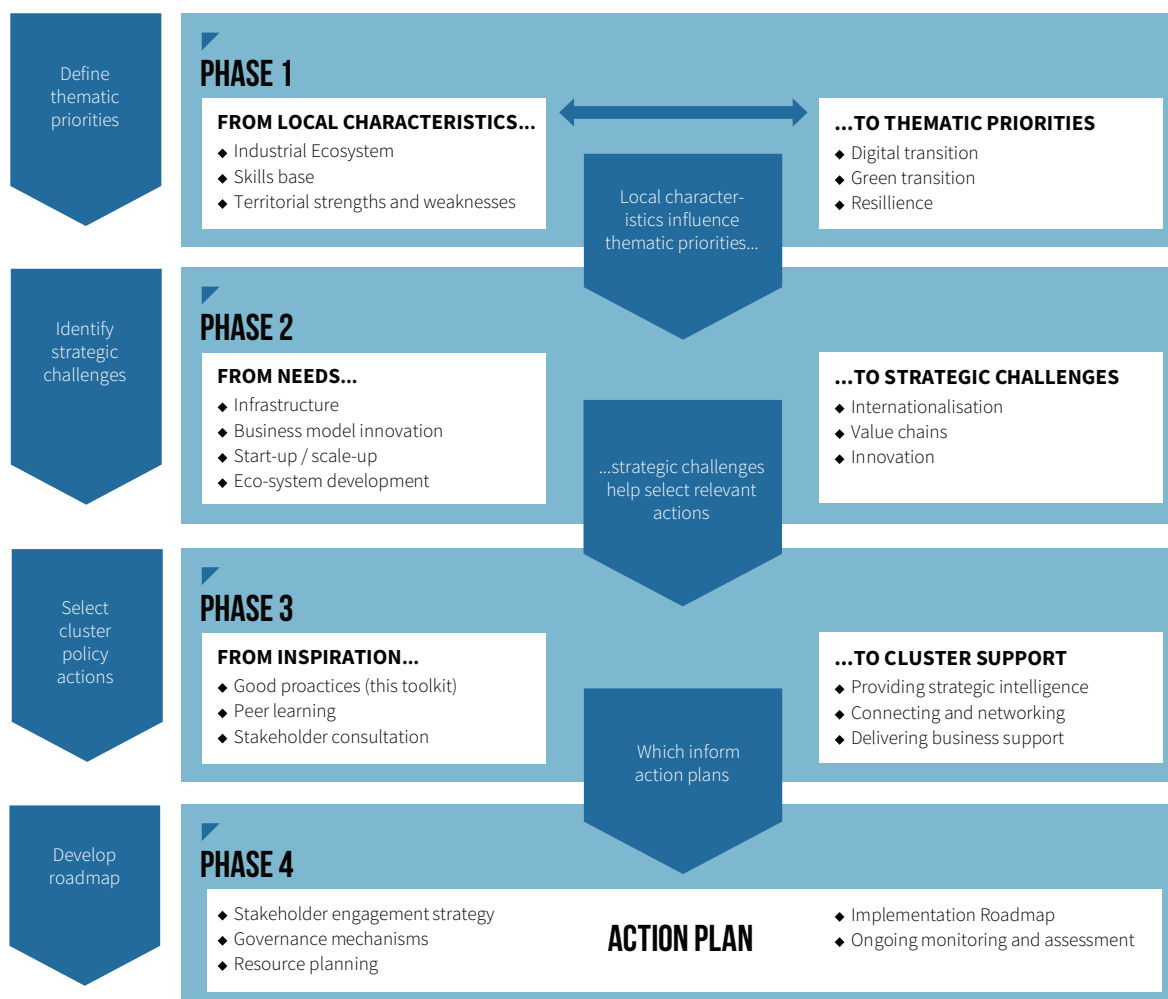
Define thematic priorities

PHASE 1

FROM LOCAL CHARACTERISTICS...
◆ Industrial Ecosystem
◆ Skills base
◆ Territorial strengths and weaknesses

...TO THEMATIC PRIORITIES
◆ Digital transition
◆ Green transition
◆ Resillience

Local characteristics influence thematic priorities...

Identify strategic challenges

PHASE 2

FROM NEEDS...
◆ Infrastructure
◆ Business model innovation
◆ Start-up / scale-up
◆ Eco-system development

...TO STRATEGIC CHALLENGES
◆ Internationalisation
◆ Value chains
◆ Innovation

...strategic challenges help select relevant actions

Select cluster policy actions

PHASE 3

FROM INSPIRATION...
◆ Good proactices (this toolkit)
◆ Peer learning
◆ Stakeholder consultation

...TO CLUSTER SUPPORT
◆ Providing strategic intelligence
◆ Connecting and networking
◆ Delivering business support

Which inform action plans

Develop roadmap

PHASE 4

◆ Stakeholder engagement strategy
◆ Governance mechanisms
◆ Resource planning

ACTION PLAN

◆ Implementation Roadmap
◆ Ongoing monitoring and assessment